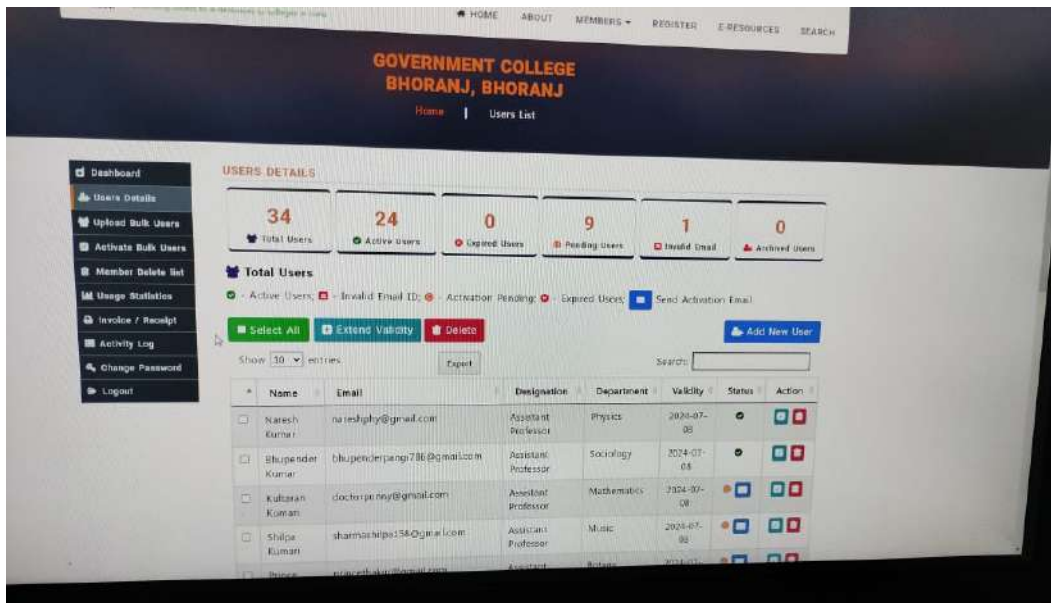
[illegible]

HOME ABOUT MEMBERS REGISTER E-RESOURCES SEARCH

GOVERNMENT COLLEGE BHORANJ, BHORANJ

Home | Users List

Dashboard
Users Details
Upload Bulk Users
Activate Bulk Users
Member Delete list
Usage Statistics
Invoice / Receipt
Activity Log
Change Password
Logout

USERS DETAILS

34 Total Users
24 Active Users
0 Expired Users
9 Pending Users
1 Invalid Email
0 Archived Users

Total Users

- Active Users; - Invalid Email ID; - Activation Pending; - Expired Users; Send Activation Email

Select All | Extend Validity | Delete | Add New User

Show 10 entries | Export | Search:

| | Name | Email | Designation | Department | Validity | Status | Action |
|---|---|---|---|---|---|---|---|
| | Naresh Kumar | nareshphy@gmail.com | Assistant Professor | Physics | 2024-07-08 | | |
| | Bhupender Kumar | bhupenderpangi786@gmail.com | Assistant Professor | Sociology | 2024-07-08 | | |
| | Kulsaran Kumari | doctorpinny@gmail.com | Assistant Professor | Mathematics | 2024-07-08 | | |
| | Shilpa Kumari | sharmashilpa158@gmail.com | Assistant Professor | Music | 2024-07-08 | | |
| | Prince | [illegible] | Assistant | Botany | 2024-07- | | |